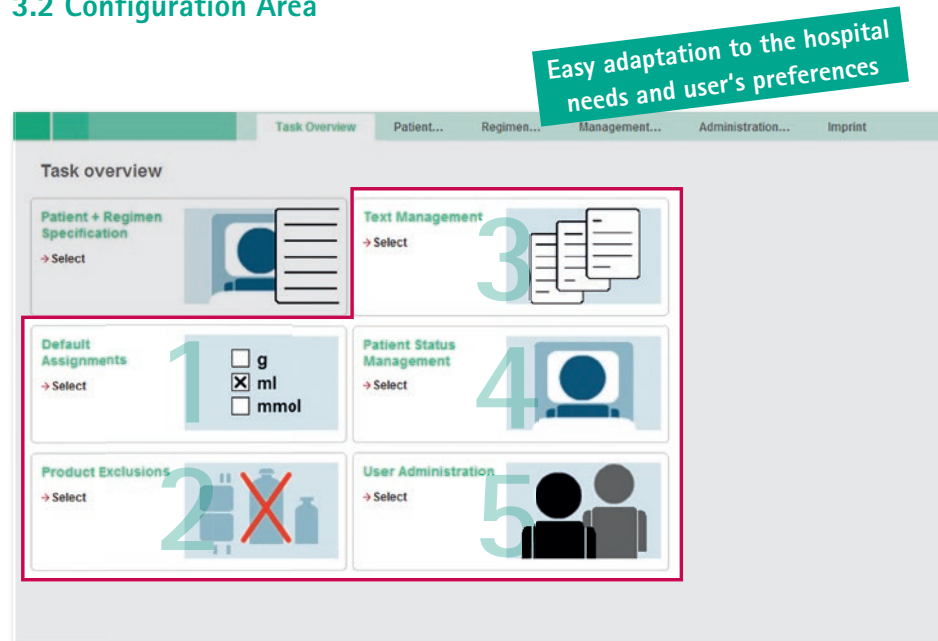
3.2 Configuration Area

Easy adaptation to the hospital needs and user's preferences

Task Overview Patient... Regimen... Management... Administration... Imprint

Task overview

Patient + Regimen Specification
→ Select

Text Management
→ Select
3

Default Assignments
→ Select
1
g
ml
mmol

Patient Status Management
→ Select
4

Product Exclusions
→ Select
2

User Administration
→ Select
5